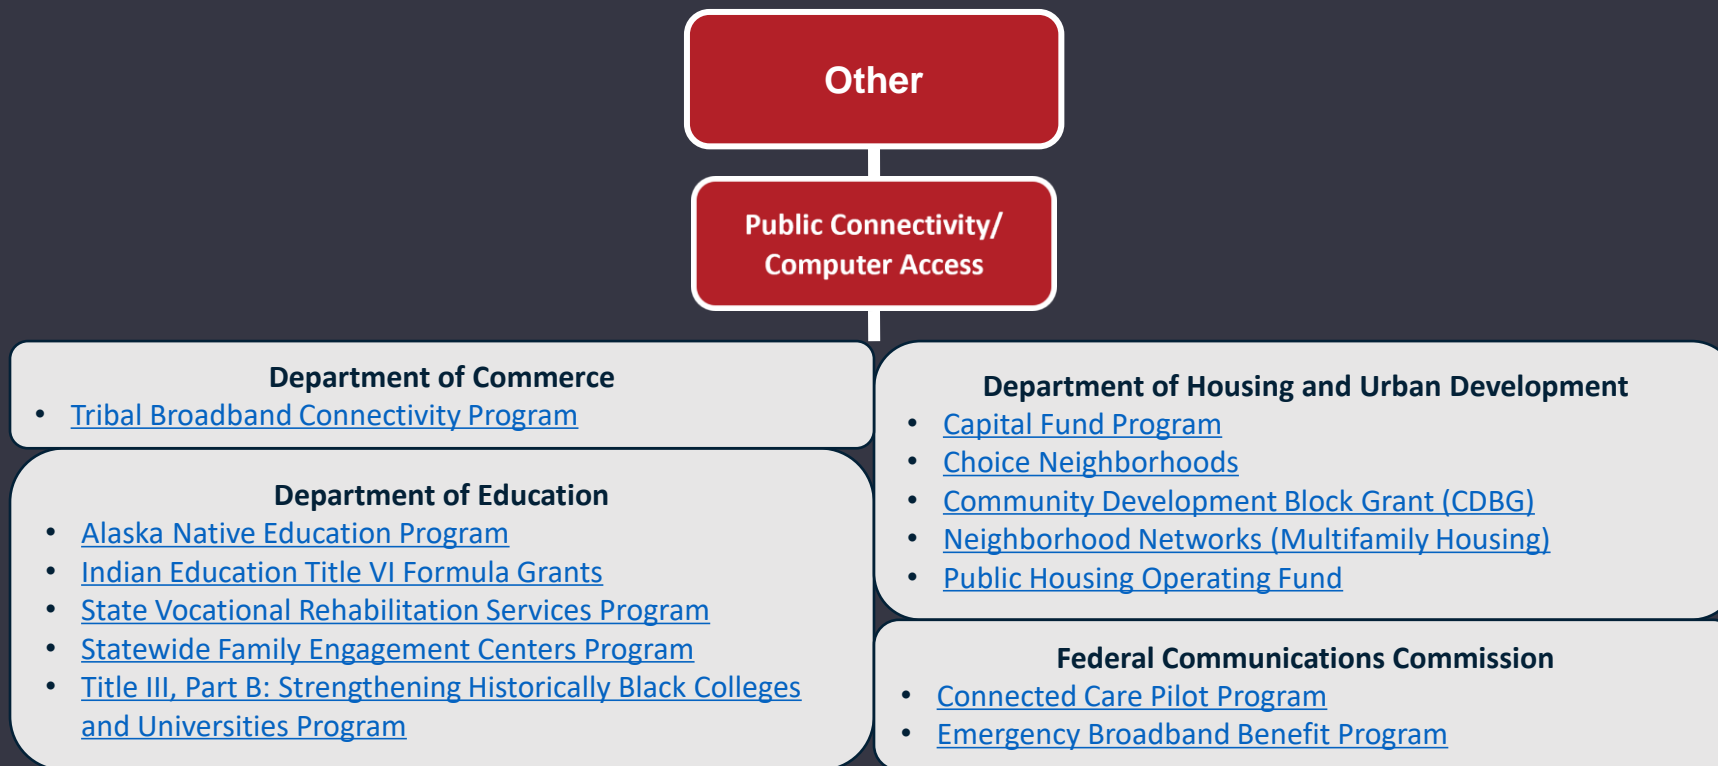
Other

Public Connectivity/ Computer Access

Department of Commerce
- Tribal Broadband Connectivity Program

Department of Education
- Alaska Native Education Program
- Indian Education Title VI Formula Grants
- State Vocational Rehabilitation Services Program
- Statewide Family Engagement Centers Program
- Title III, Part B: Strengthening Historically Black Colleges and Universities Program

Department of Housing and Urban Development
- Capital Fund Program
- Choice Neighborhoods
- Community Development Block Grant (CDBG)
- Neighborhood Networks (Multifamily Housing)
- Public Housing Operating Fund

Federal Communications Commission
- Connected Care Pilot Program
- Emergency Broadband Benefit Program